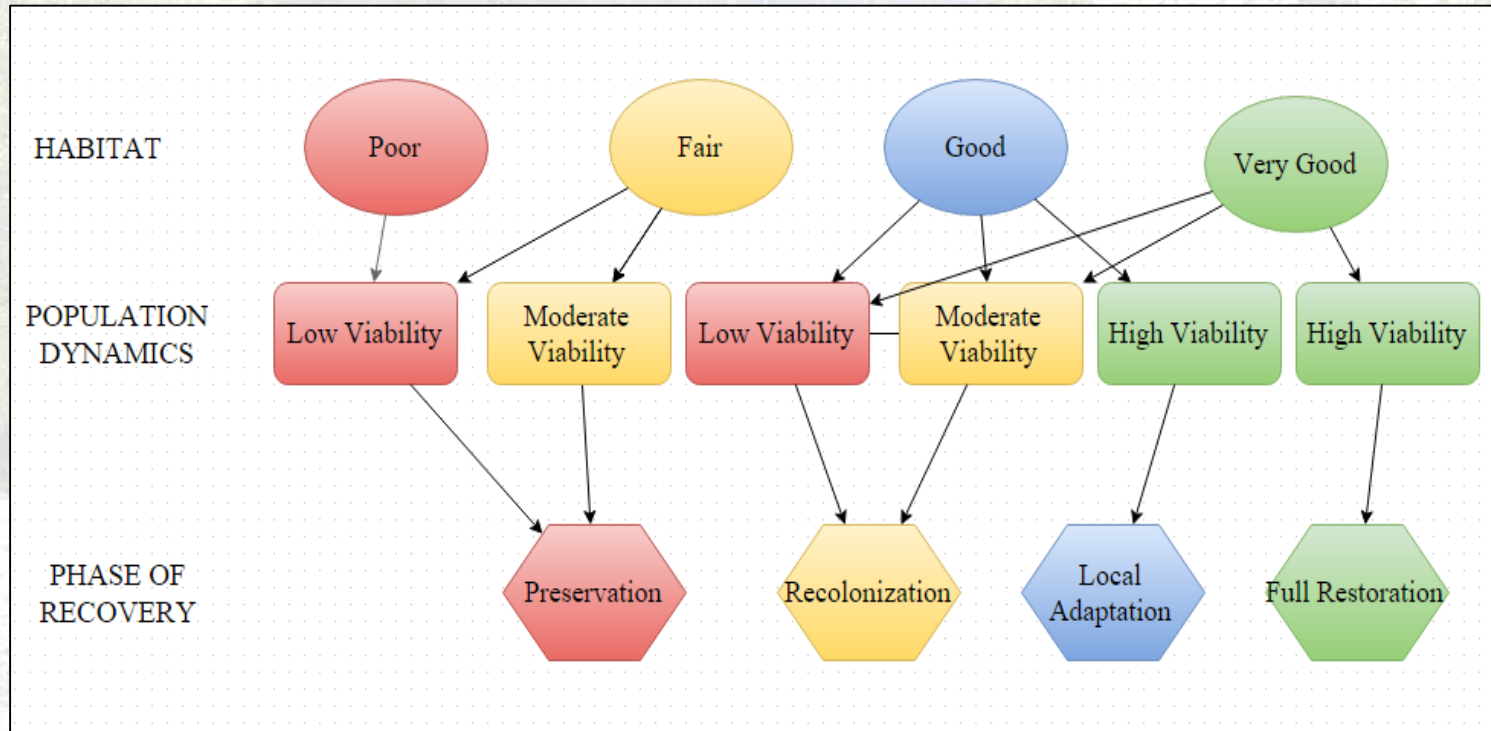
HABITAT

Poor

Fair

Good

Very Good

POPULATION DYNAMICS

Low Viability

Moderate Viability

Low Viability

Moderate Viability

High Viability

High Viability

PHASE OF RECOVERY

Preservation

Recolonization

Local Adaptation

Full Restoration